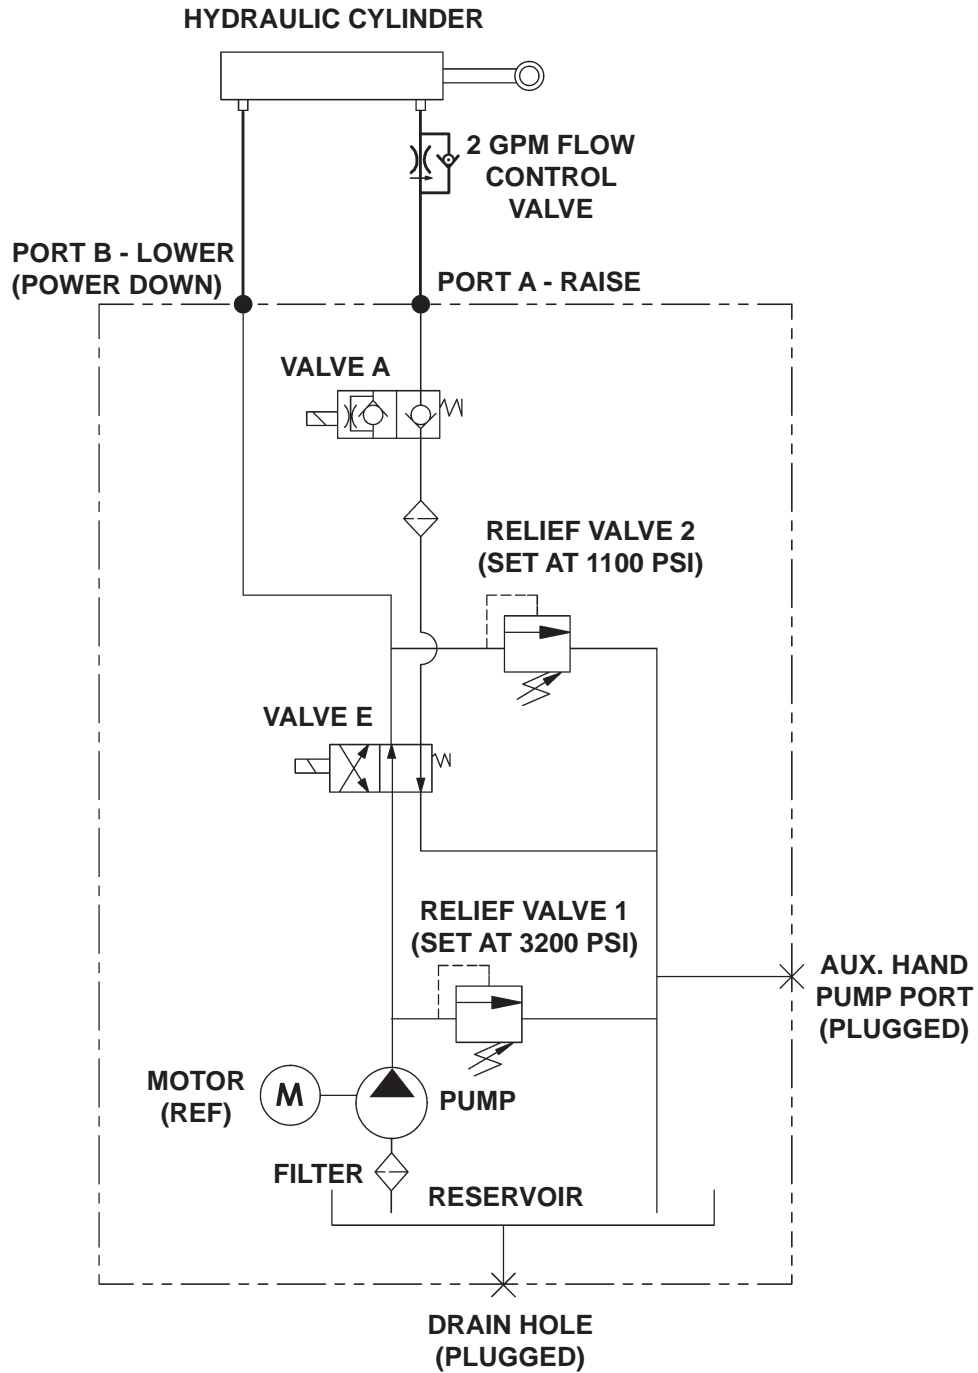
HYDRAULIC CYLINDER

2 GPM FLOW CONTROL VALVE

PORT B - LOWER (POWER DOWN)

PORT A - RAISE

VALVE A

RELIEF VALVE 2 (SET AT 1100 PSI)

VALVE E

RELIEF VALVE 1 (SET AT 3200 PSI)

AUX. HAND PUMP PORT (PLUGGED)

MOTOR (REF)

M

PUMP

FILTER

RESERVOIR

DRAIN HOLE (PLUGGED)